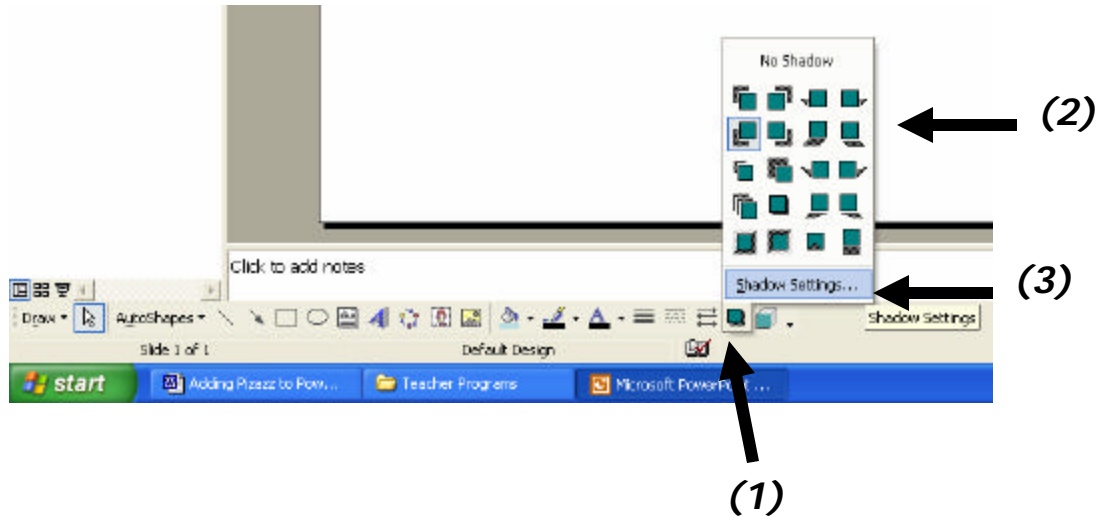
No Shadow

(2)

Click to add notes

Shadow Settings...

(3)

Draw ▾ AutoShapes ▾

Shadow Settings

Slide 1 of 1

Default Design

start

Adding Pizazz to Pow...

Teacher Programs

Microsoft PowerP...

(1)